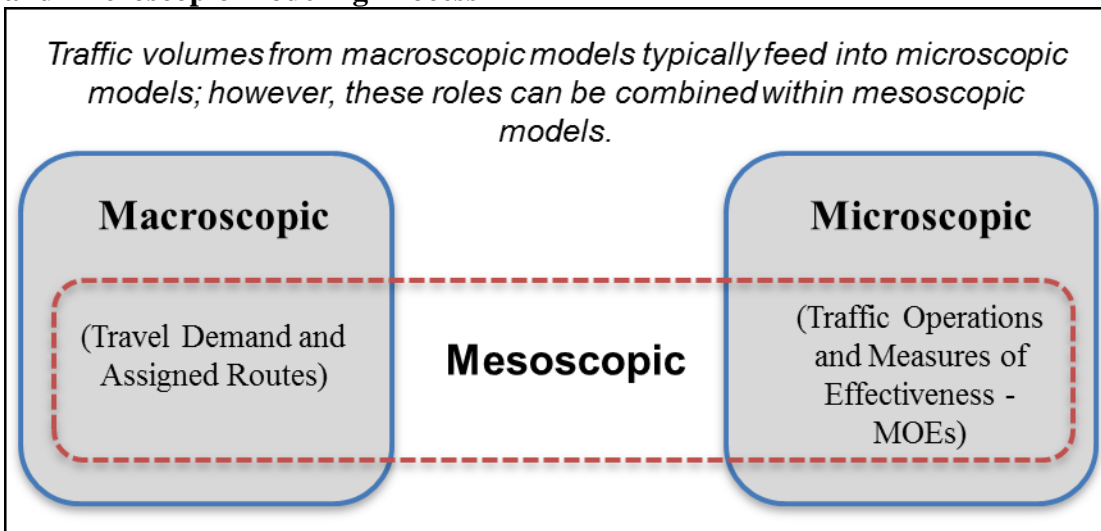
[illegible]

Traffic volumes from macroscopic models typically feed into microscopic models; however, these roles can be combined within mesoscopic models.

Macroscopic

(Travel Demand and Assigned Routes)

Mesoscopic

Microscopic

(Traffic Operations and Measures of Effectiveness - MOEs)